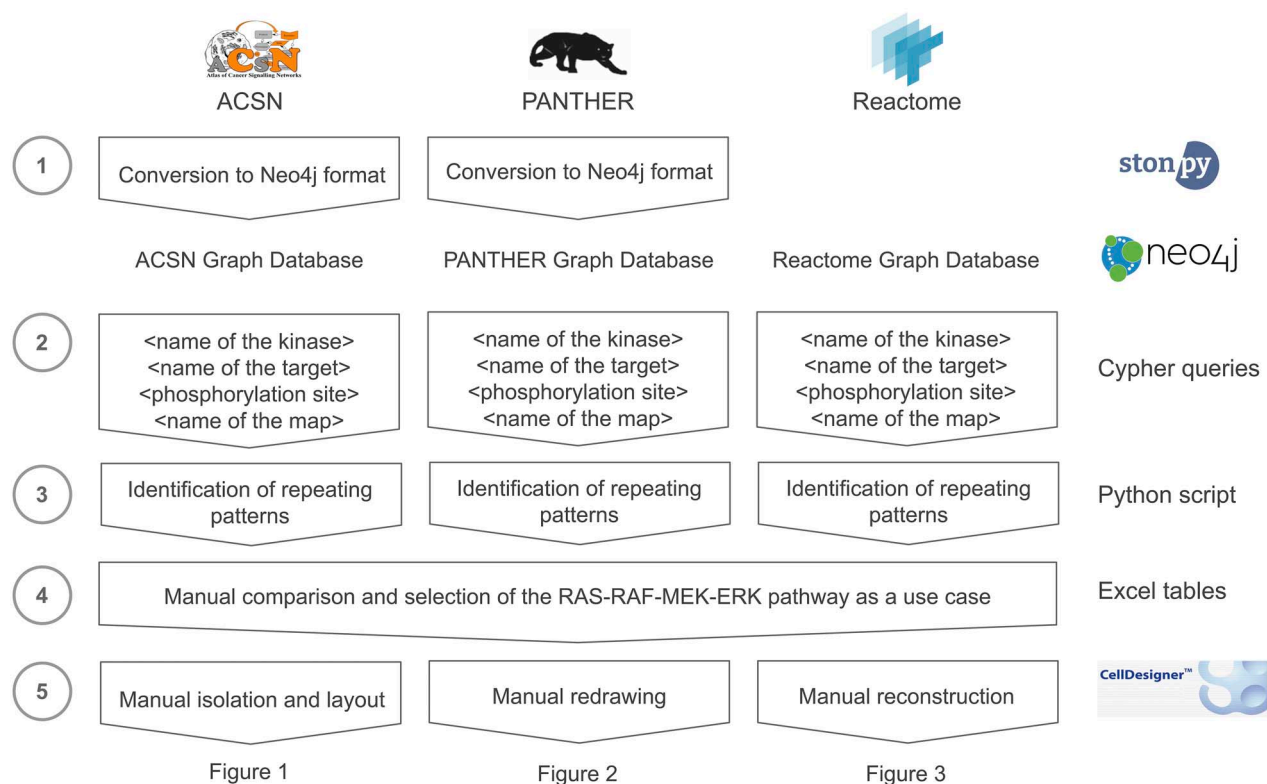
ACSN
Atlas of Cancer Signalling Networks

ACSN

PANTHER

Reactome

1

Conversion to Neo4j format

Conversion to Neo4j format

stonpy

ACSN Graph Database

PANTHER Graph Database

Reactome Graph Database

neo4j

2

<name of the kinase>
<name of the target>
<phosphorylation site>
<name of the map>

<name of the kinase>
<name of the target>
<phosphorylation site>
<name of the map>

<name of the kinase>
<name of the target>
<phosphorylation site>
<name of the map>

Cypher queries

3

Identification of repeating patterns

Identification of repeating patterns

Identification of repeating patterns

Python script

4

Manual comparison and selection of the RAS-RAF-MEK-ERK pathway as a use case

Excel tables

5

Manual isolation and layout

Manual redrawing

Manual reconstruction

CellDesigner™

Figure 1

Figure 2

Figure 3